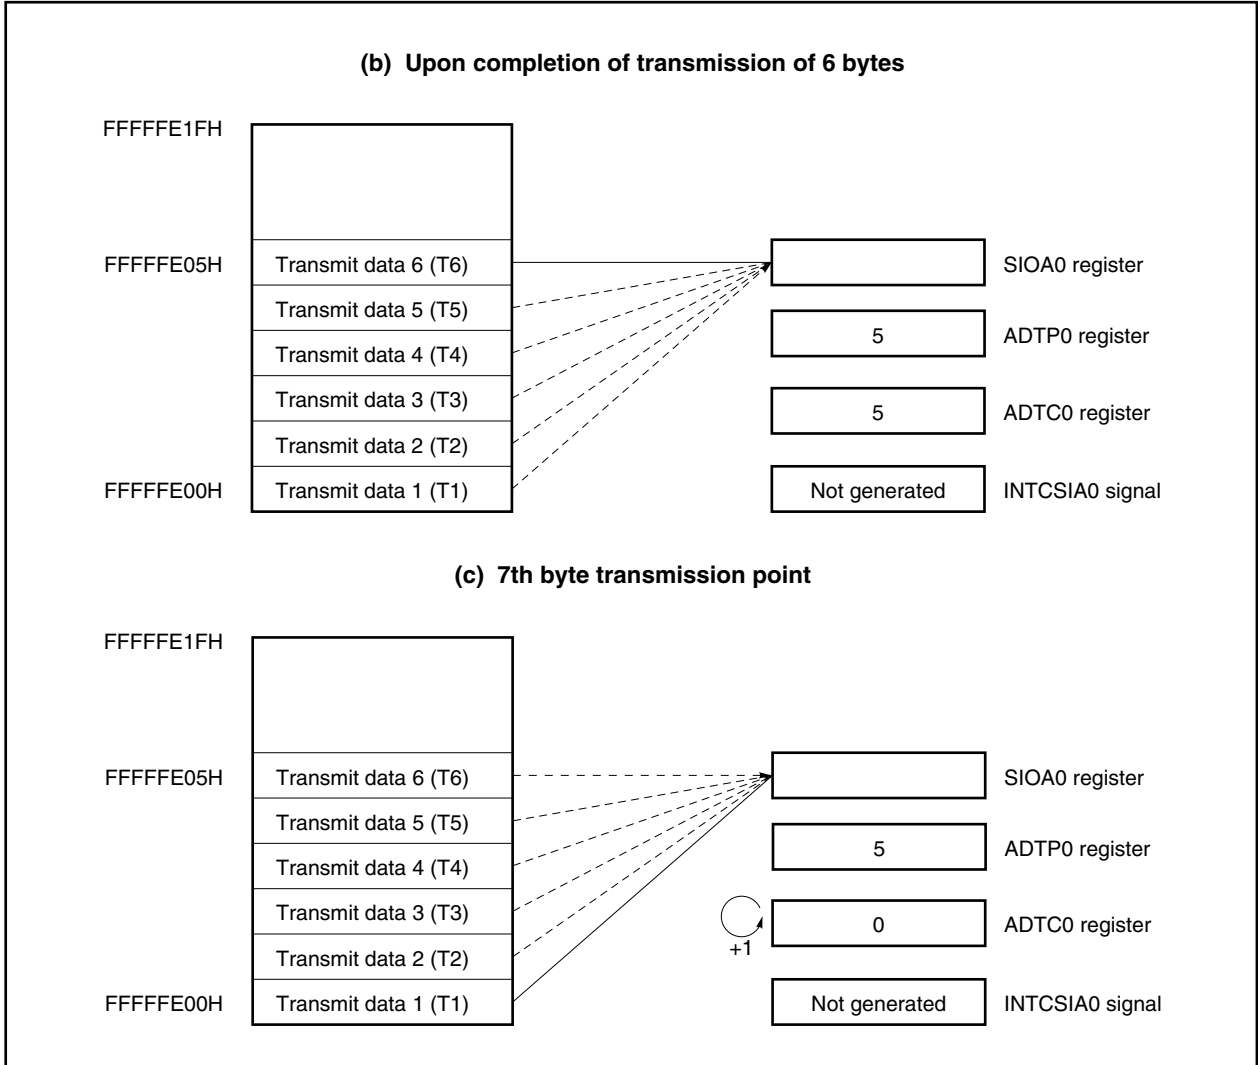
(b) Upon completion of transmission of 6 bytes

FFFFFE1FH

FFFFFE05H Transmit data 6 (T6)

Transmit data 5 (T5)

Transmit data 4 (T4)

Transmit data 3 (T3)

Transmit data 2 (T2)

FFFFFE00H Transmit data 1 (T1)

SIOA0 register

5 ADTP0 register

5 ADTC0 register

Not generated INTCSIA0 signal

(c) 7th byte transmission point

FFFFFE1FH

FFFFFE05H Transmit data 6 (T6)

Transmit data 5 (T5)

Transmit data 4 (T4)

Transmit data 3 (T3)

Transmit data 2 (T2)

FFFFFE00H Transmit data 1 (T1)

SIOA0 register

5 ADTP0 register

+1

0 ADTC0 register

Not generated INTCSIA0 signal